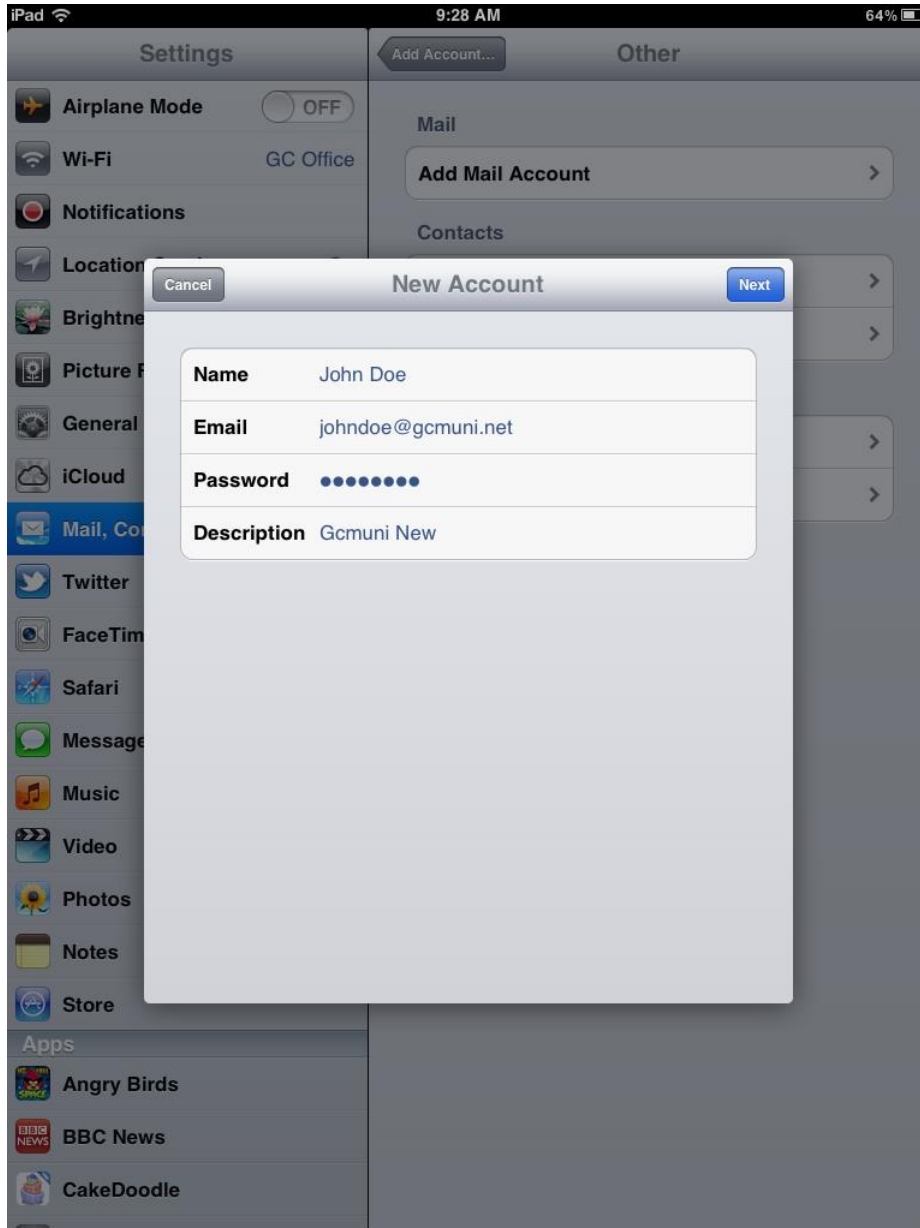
iPad
9:28 AM
64%

Settings
Airplane Mode OFF
Wi-Fi GC Office
Notifications
Location
Brightne
Picture F
General
iCloud
Mail, Co
Twitter
FaceTim
Safari
Message
Music
Video
Photos
Notes
Store
Apps
Angry Birds
BBC News
CakeDoodle

Add Account...
Other
Mail
Add Mail Account
Contacts

Cancel
New Account
Next

| Name | John Doe |
|---|---|
| Email | johndoe@gcmuni.net |
| Password | •••••••• |
| Description | Gcmuni New |